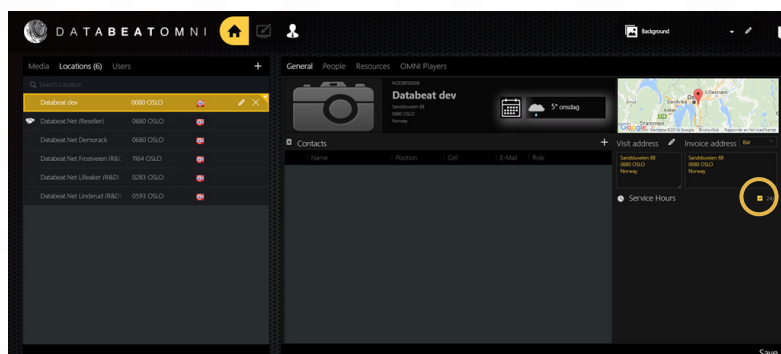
DATABEATOMNI

Background

Media Locations (6) Users

+

Search Location

Databeat dev 0680 OSLO

Databeat.Net (Reseller) 0680 OSLO

Databeat.Net Demorack 0680 OSLO

Databeat.Net Frostveien (R&D) 1164 OSLO

Databeat.Net Lilleaker (R&D) 0283 OSLO

Databeat.Net Linderud (R&D) 0593 OSLO

General People Resources OMNI Players

Databeat dev

Sandstuveien 68
0680 OSLO
Norway

5° onsdag

Contacts

+

Name Position Cell E-Mail Role

Visit address

Invoice address

Sandstuveien 68
0680 OSLO
Norway

Sandstuveien 68
0680 OSLO
Norway

Service Hours

24

Save